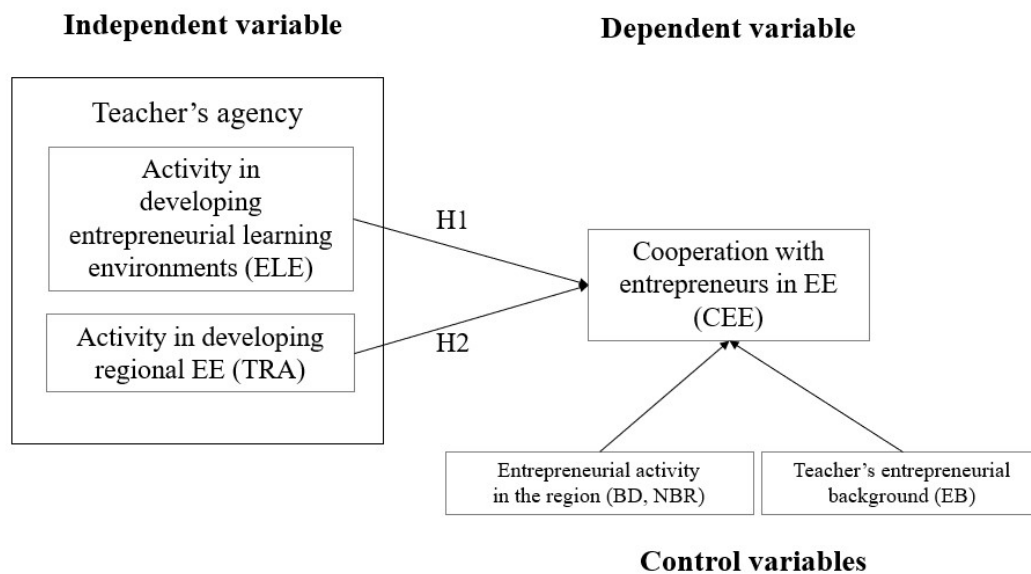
Independent variable

Dependent variable

Teacher's agency

Activity in developing entrepreneurial learning environments (ELE)

Activity in developing regional EE (TRA)

H1

H2

Cooperation with entrepreneurs in EE (CEE)

Entrepreneurial activity in the region (BD, NBR)

Teacher's entrepreneurial background (EB)

Control variables